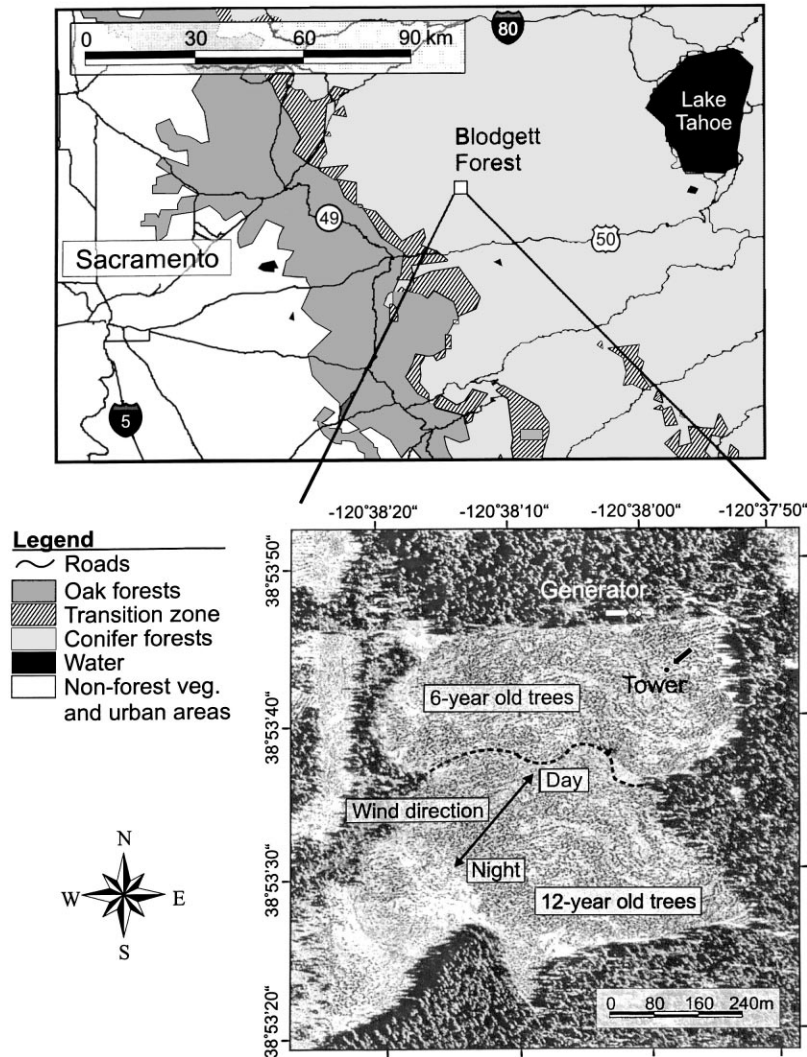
0 30 60 90 km

80

Lake Tahoe

Blodgett Forest

49

50

Sacramento

5

Legend
Roads
Oak forests
Transition zone
Conifer forests
Water
Non-forest veg. and urban areas

N
W E
S

-120°38'20" -120°38'10" -120°38'00" -120°37'50"

38°53'50"
38°53'40"
38°53'30"
38°53'20"

Generator

Tower

6-year old trees

Day

Wind direction

Night

12-year old trees

0 80 160 240m